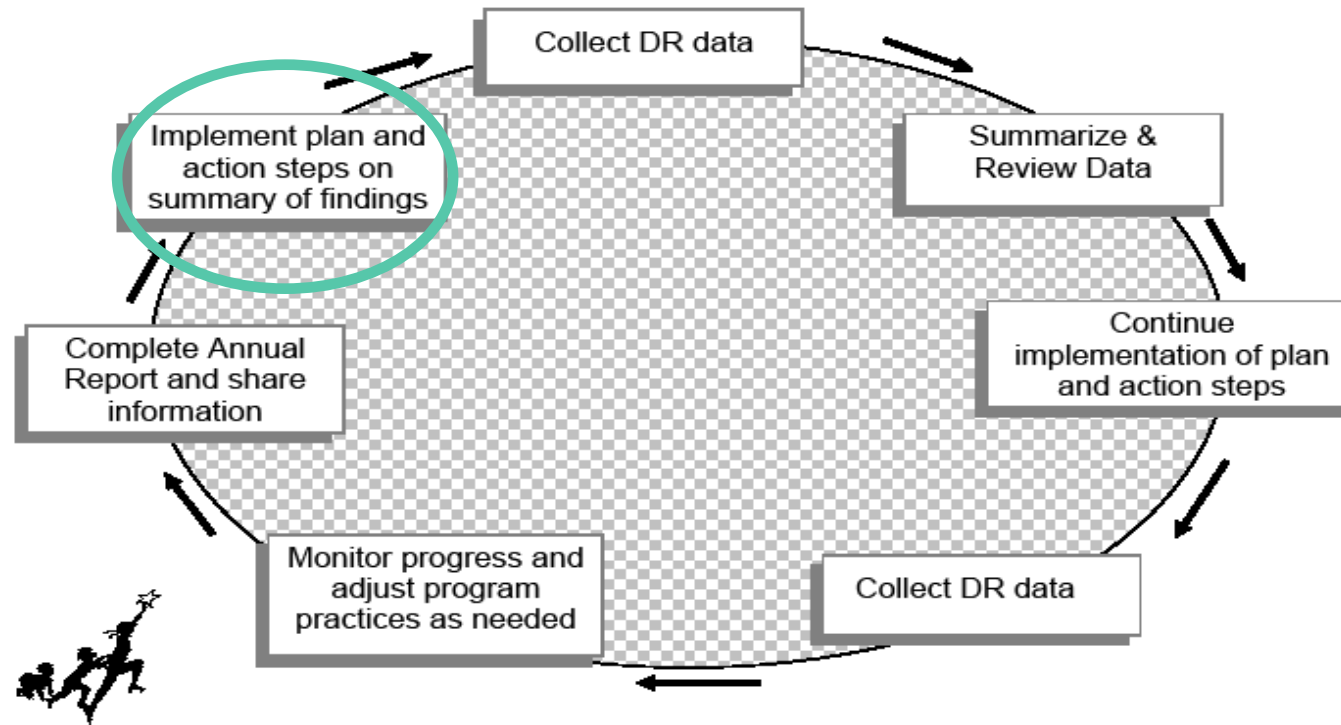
Collect DR data

Summarize & Review Data

Continue implementation of plan and action steps

Collect DR data

Monitor progress and adjust program practices as needed

Complete Annual Report and share information

Implement plan and action steps on summary of findings